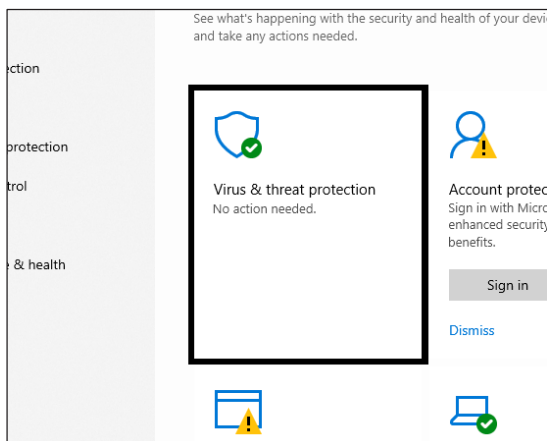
See what's happening with the security and health of your devic and take any actions needed.

ction

protection

trol

e & health

Virus & threat protection
No action needed.

Account protec
Sign in with Micro enhanced security benefits.

Sign in

Dismiss